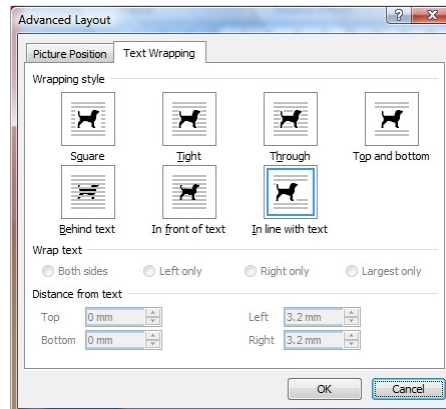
Advanced Layout

? X

Picture Position | Text Wrapping

Wrapping style

Square
Tight
Through
Top and bottom
Behind text
In front of text
In line with text

Wrap text

Both sides
Left only
Right only
Largest only

Distance from text

Top 0 mm
Bottom 0 mm
Left 3.2 mm
Right 3.2 mm

OK
Cancel